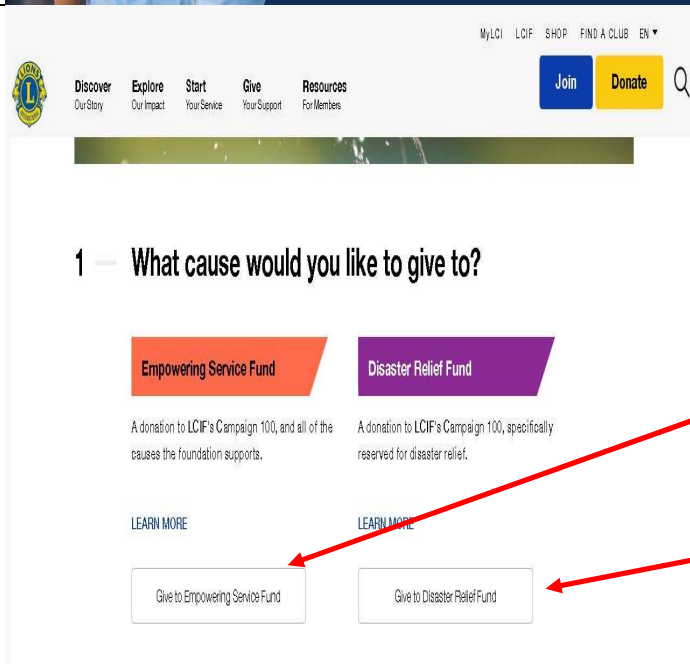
MyLCI LCIF SHOP FIND A CLUB EN ▾

Discover Our Story
Explore Our Impact
Start Your Service
Give Your Support
Resources For Members

Join
Donate

1 What cause would you like to give to?

Empowering Service Fund

A donation to LCIF's Campaign 100, and all of the causes the foundation supports.

LEARN MORE

Give to Empowering Service Fund

Disaster Relief Fund

A donation to LCIF's Campaign 100, specifically reserved for disaster relief.

LEARN MORE

Give to Disaster Relief Fund